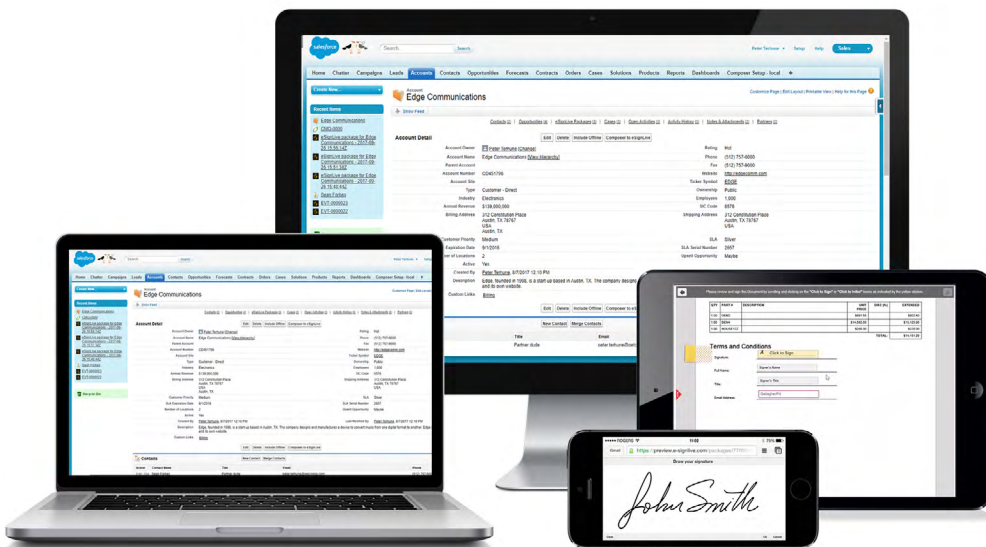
salesforce

Search

Peter Terrlune | Setup | Help | Sales

Home | Chatter | Campaigns | Leads | Accounts | Contacts | Opportunities | Forecasts | Contracts | Orders | Cases | Solutions | Products | Reports | Dashboards | Composer Setup - local | +

Create New...

Recent Items

Edge Communications

CMD-0000

eSignLive package for Edge Communications - 2017-06-26 15:56:14Z

eSignLive package for Edge Communications - 2017-06-26 15:51:53Z

eSignLive package for Edge Communications - 2017-06-26 15:49:44Z

Sean Forbes

EVT-0000023

EVT-0000022

Account
Edge Communications

Customize Page | Edit Layout | Printable View | Help for this Page

Show Feed

Contacts | Opportunities | eSignLive Packages | Cases | Open Activities | Activity History | Notes & Attachments | Partners

Account Detail

Edit | Delete | Include Offline | Composer to eSignLive

Account Owner: Peter Terrlune [Change]
Rating: Hot
Account Name: Edge Communications [View Hierarchy]
Phone: (512) 757-6000
Parent Account
Fax: (512) 757-9000
Account Number: CD451796
Website: http://edgecomm.com
Account Site
Ticker Symbol: EDGE
Type: Customer - Direct
Ownership: Public
Industry: Electronics
Employees: 1,000
Annual Revenue: $139,000,000
SIC Code: 6576
Billing Address: 312 Constitution Place Austin, TX 78767 USA Austin, TX
Shipping Address: 312 Constitution Place Austin, TX 78767 USA
Customer Priority: Medium
SLA: Silver
Expiration Date: 9/1/2016
SLA Serial Number: 2657
Number of Locations: 2
Upsell Opportunity: Maybe
Active: Yes
Created By: Peter Terrlune, 6/7/2017 12:10 PM
Description: Edge, founded in 1998, is a start up based in Austin, TX. The company designs and manufactures a device to convert music from one digital format to another. Edge sells its product through retailers and its own website.
Custom Links: Billing

Edit | Delete | Include Offline | Composer to eSignLive

New Contact | Merge Contacts

Title | Email

Partner dude | peter.terrlune@salesforce.com

Please review and sign the Document by scrolling and clicking on the "Click to Sign" or "Click to Initial" boxes as indicated by the yellow sticker.

QTY | PART # | DESCRIPTION | UNIT PRICE | DISC (%) | EXTENDED

TOTAL

Terms and Conditions

Signature: Click to Sign
Full Name: Signer's Name
Title: Signer's Title
Email Address:

ROGERS | 11:08 | 79%

Cancel | https://preview.e-signlive.com/packages/

Draw your signature

John Smith